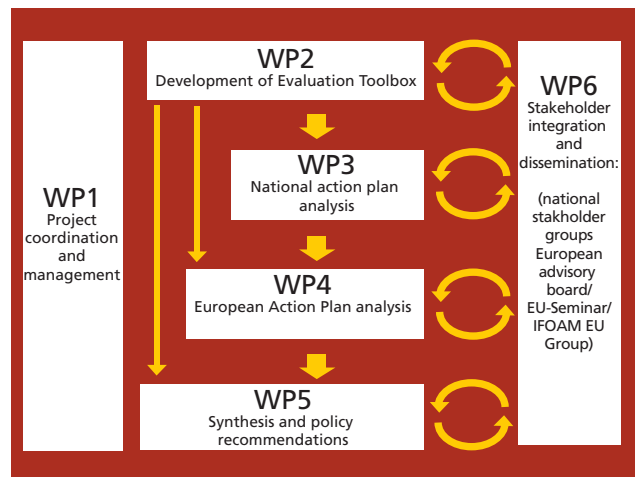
WP1
Project coordination and management

WP2
Development of Evaluation Toolbox

WP3
National action plan analysis

WP4
European Action Plan analysis

WP5
Synthesis and policy recommendations

WP6
Stakeholder integration and dissemination:

(national stakholder groups European advisory board/ EU-Seminar/ IFOAM EU Group)